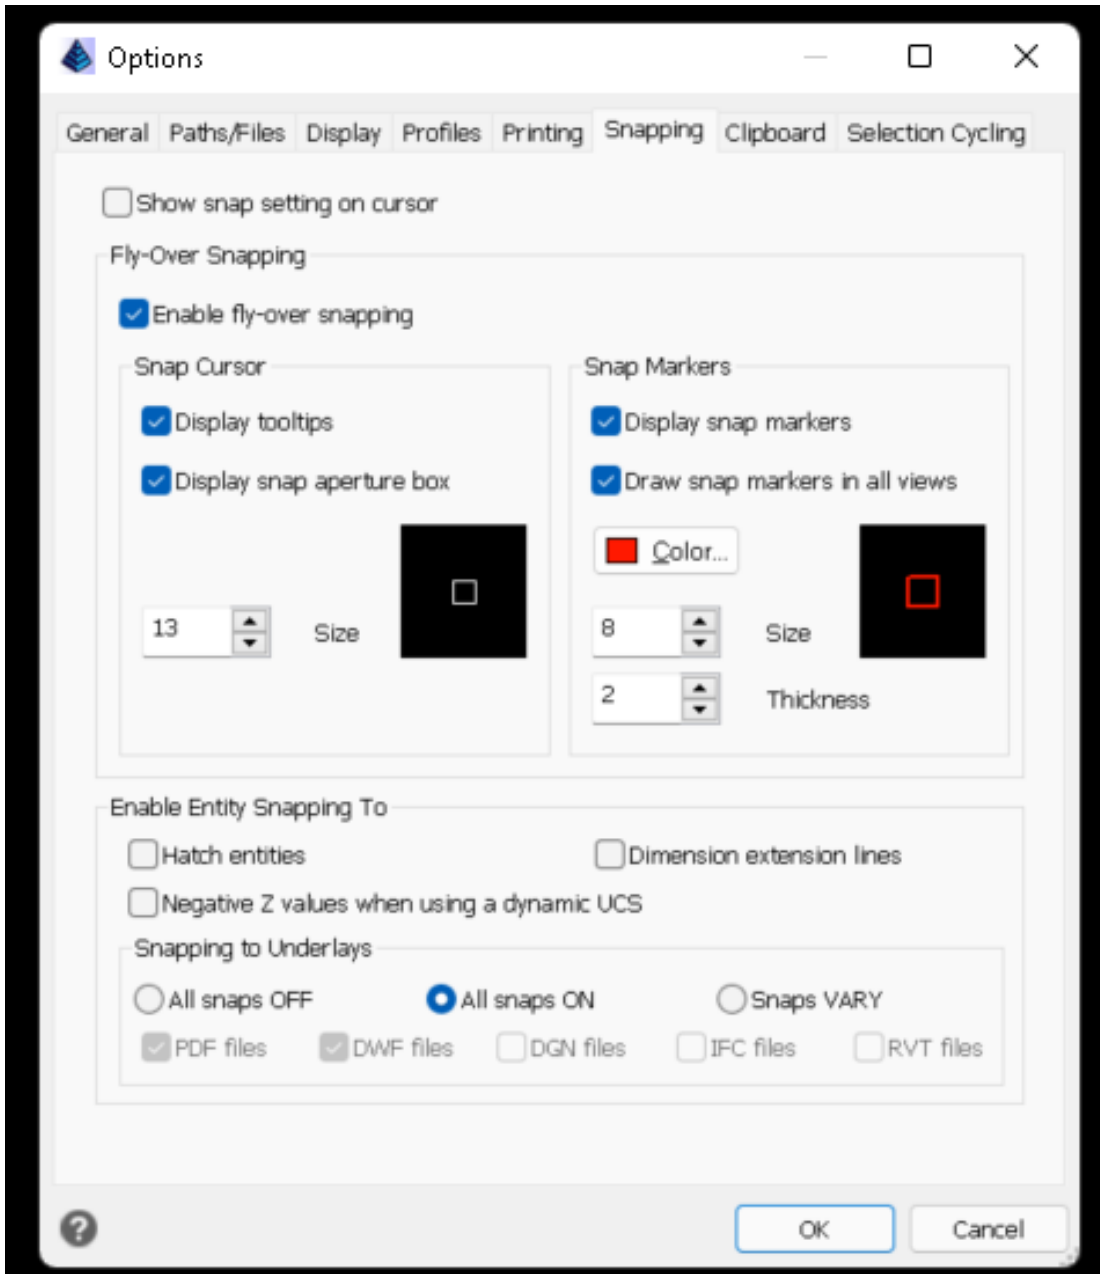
Options

General Paths/Files Display Profiles Printing Snapping Clipboard Selection Cycling

Show snap setting on cursor

Fly-Over Snapping

Enable fly-over snapping

Snap Cursor

Display tooltips

Display snap aperture box

13 Size

Snap Markers

Display snap markers

Draw snap markers in all views

Color...

8 Size

2 Thickness

Enable Entity Snapping To

Hatch entities

Dimension extension lines

Negative Z values when using a dynamic UCS

Snapping to Underlays

All snaps OFF All snaps ON Snaps VARY

PDF files DWF files DGN files IFC files RVT files

OK Cancel